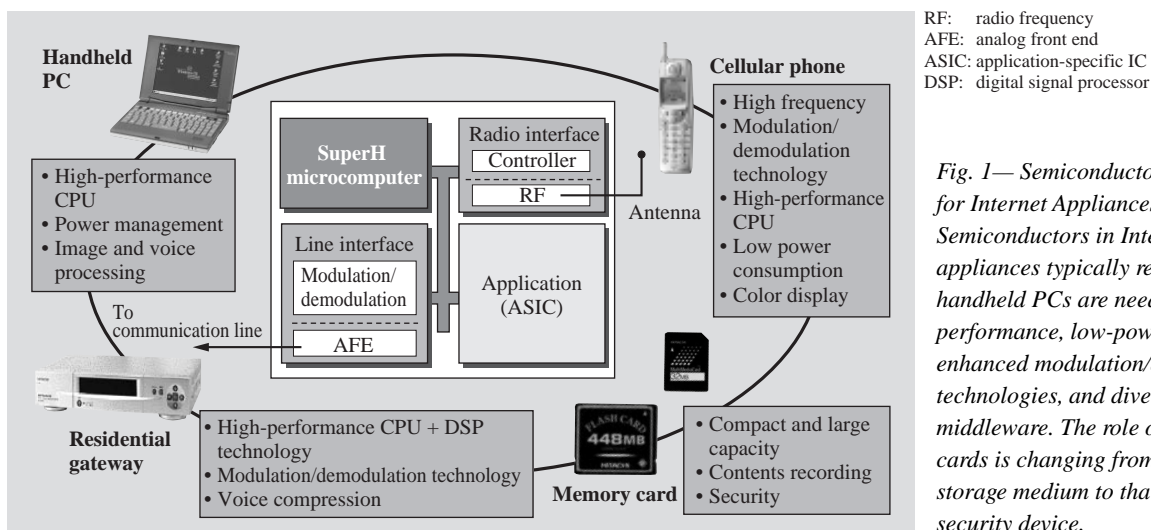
Handheld PC

• High-performance CPU
• Power management
• Image and voice processing

SuperH microcomputer

Radio interface
Controller
RF

Antenna

Line interface
Modulation/demodulation
AFE

Application (ASIC)

To communication line

Cellular phone

• High frequency
• Modulation/demodulation technology
• High-performance CPU
• Low power consumption
• Color display

RF: radio frequency
AFE: analog front end
ASIC: application-specific IC
DSP: digital signal processor

Residential gateway

• High-performance CPU + DSP technology
• Modulation/demodulation technology
• Voice compression

FLASH CARD 448MB HITACHI

Memory card

• Compact and large capacity
• Contents recording
• Security

Fig. 1— Semiconducto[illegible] for Internet Appliance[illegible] Semiconductors in Inte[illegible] appliances typically re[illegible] handheld PCs are need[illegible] performance, low-pow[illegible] enhanced modulation/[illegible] technologies, and dive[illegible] middleware. The role o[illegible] cards is changing from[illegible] storage medium to tha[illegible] security device.